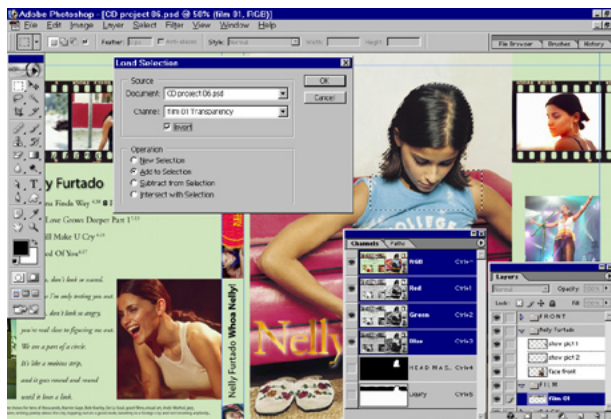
Adobe Photoshop - [CD project 06.psd @ 50% (film 01, RGB)]
File Edit Image Layer Select Filter View Window Help
Feather: 0 px Anti-aliased Style: Normal Width: Height:
File Browser Brushes History

Load Selection
Source
Document: CD project 06.psd
Channel: film 01 Transparency
Invert
Operation
New Selection
Add to Selection
Subtract from Selection
Intersect with Selection
OK
Cancel

Nelly Furtado
...na Finds Way
...Love Grows Deeper Part 1
...ll Make U Cry
...ed Of You

..., don't look so scared.
I'm only testing you out
..., don't look so angry,
you've real close to figuring me out.
We are a part of a circle.
It's like a motion strip,
and it goes round and round
until it loses grip.

Nelly Furtado Whoa Nelly!
Nelly

Channels Paths
RGB Ctrl+~
Red Ctrl+1
Green Ctrl+2
Blue Ctrl+3
HEAD MAS... Ctrl+4
Layery Ctrl+5

Layers
Normal Opacity: 100%
Lock: Fill: 100%
FRONT
Nelly Furtado
show pict 1
show pict 2
face front
FILM
film 01